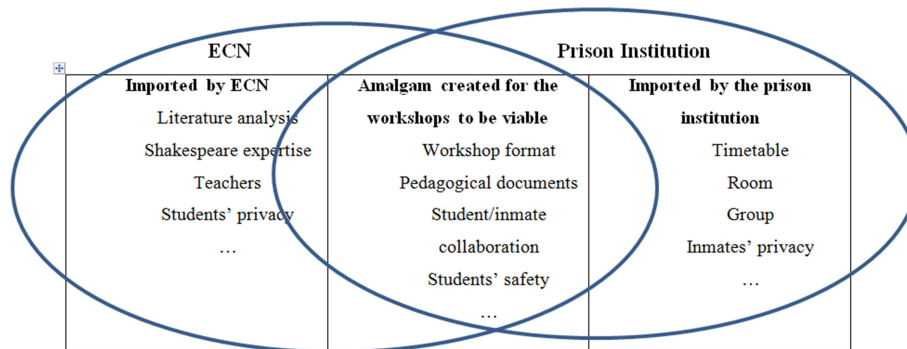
ECN

Prison Institution

| Imported by ECN | Amalgam created for the workshops to be viable | Imported by the prison institution |
|---|---|---|
| Literature analysis | Workshop format | Timetable |
| Shakespeare expertise | Pedagogical documents | Room |
| Teachers | Student/inmate collaboration | Group |
| Students' privacy | Students' safety | Inmates' privacy |
| … | … | … |